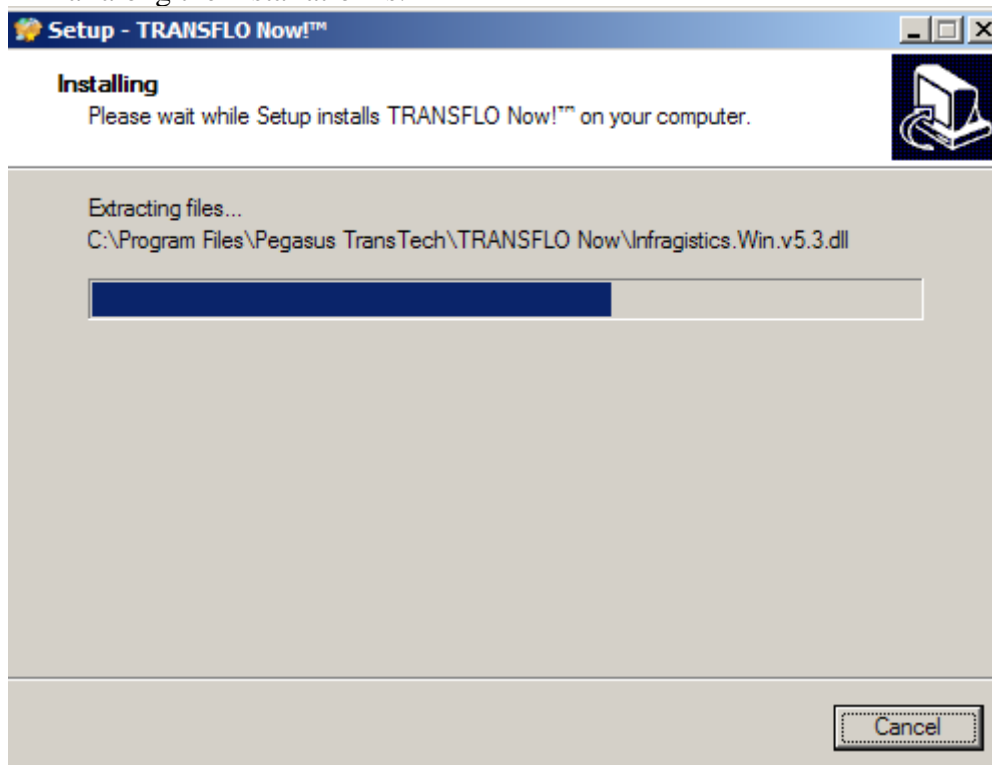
Setup - TRANSFLO Now!™

Installing
Please wait while Setup installs TRANSFLO Now!™ on your computer.

Extracting files...
C:\Program Files\Pegasus TransTech\TRANSFLO Now\Infragistics.Win.v5.3.dll

Cancel